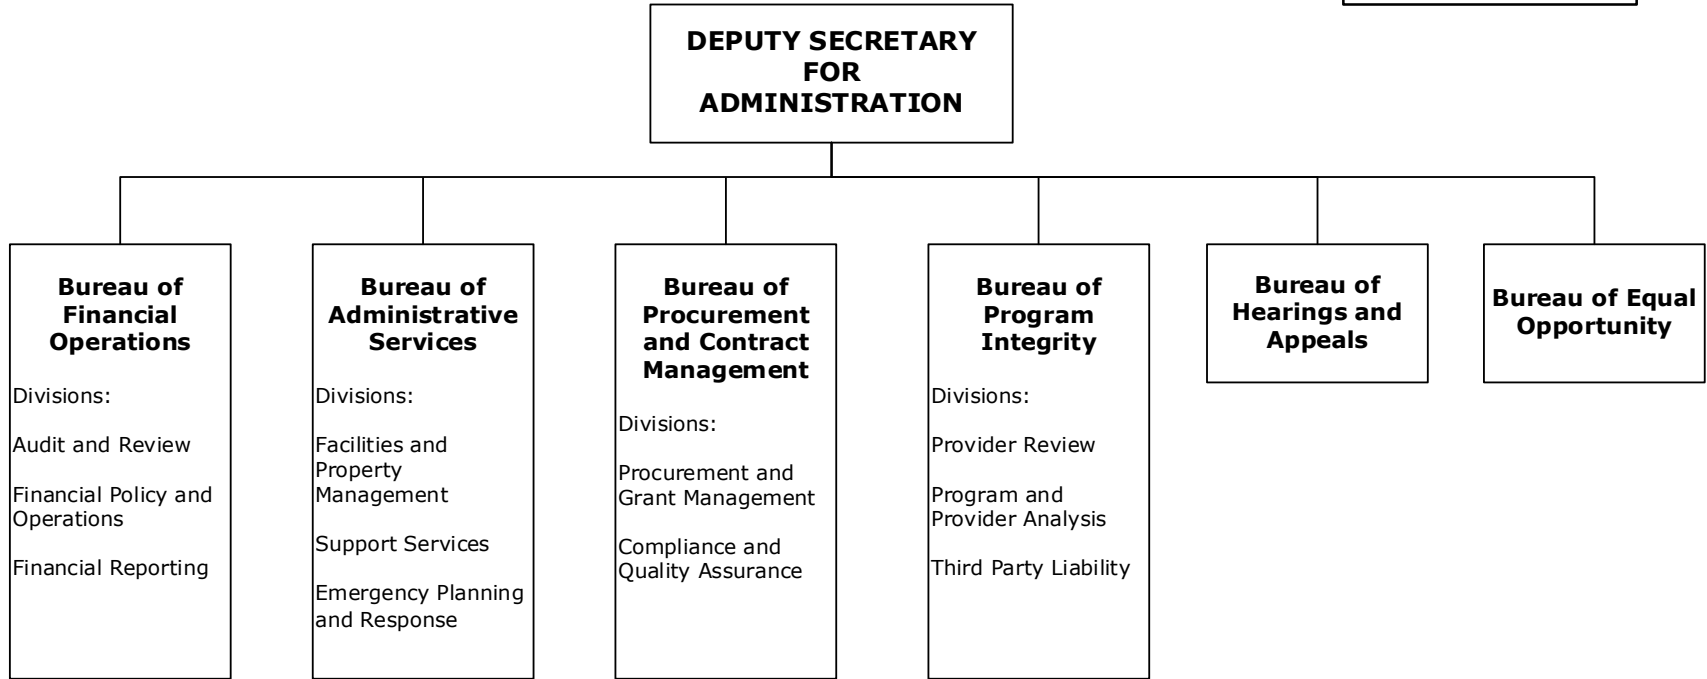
DEPUTY SECRETARY FOR ADMINISTRATION

Bureau of Financial Operations

Divisions:

Audit and Review

Financial Policy and Operations

Financial Reporting

Bureau of Administrative Services

Divisions:

Facilities and Property Management

Support Services

Emergency Planning and Response

Bureau of Procurement and Contract Management

Divisions:

Procurement and Grant Management

Compliance and Quality Assurance

Bureau of Program Integrity

Divisions:

Provider Review

Program and Provider Analysis

Third Party Liability

Bureau of Hearings and Appeals

Bureau of Equal Opportunity